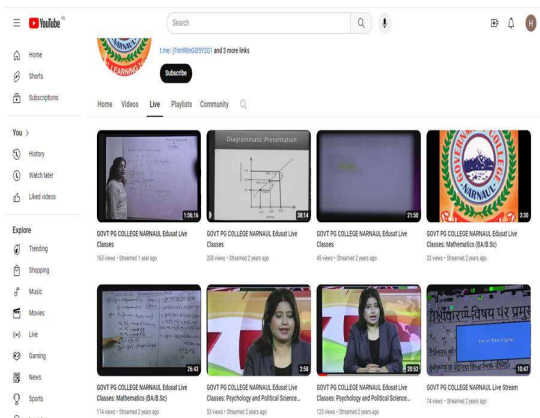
YouTube IN

Search

H

t.me/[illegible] and 3 more links

Subscribe

Home Videos Live Playlists Community

Home
Shorts
Subscriptions

You >
History
Watch later
Liked videos

Explore
Trending
Shopping
Music
Movies
Live
Gaming
News
Sports

Diagrammatic Presentation

1:06:16
GOVT PG COLLEGE NARNAUL Edusat Live Classes
163 views • Streamed 1 year ago

38:14
GOVT PG COLLEGE NARNAUL Edusat Live Classes
209 views • Streamed 2 years ago

21:50
GOVT PG COLLEGE NARNAUL Edusat Live Classes
45 views • Streamed 2 years ago

3:30
GOVT PG COLLEGE NARNAUL Edusat Live Classes: Mathematics (BA/B.Sc)
33 views • Streamed 2 years ago

26:43
GOVT PG COLLEGE NARNAUL Edusat Live Classes: Mathematics (BA/B.Sc)
114 views • Streamed 2 years ago

2:58
GOVT PG COLLEGE NARNAUL Edusat Live Classes: Psychology and Political Science...
53 views • Streamed 2 years ago

20:52
GOVT PG COLLEGE NARNAUL Edusat Live Classes: Psychology and Political Science...
123 views • Streamed 2 years ago

10:47
GOVT PG COLLEGE NARNAUL Live Stream
74 views • Streamed 2 years ago